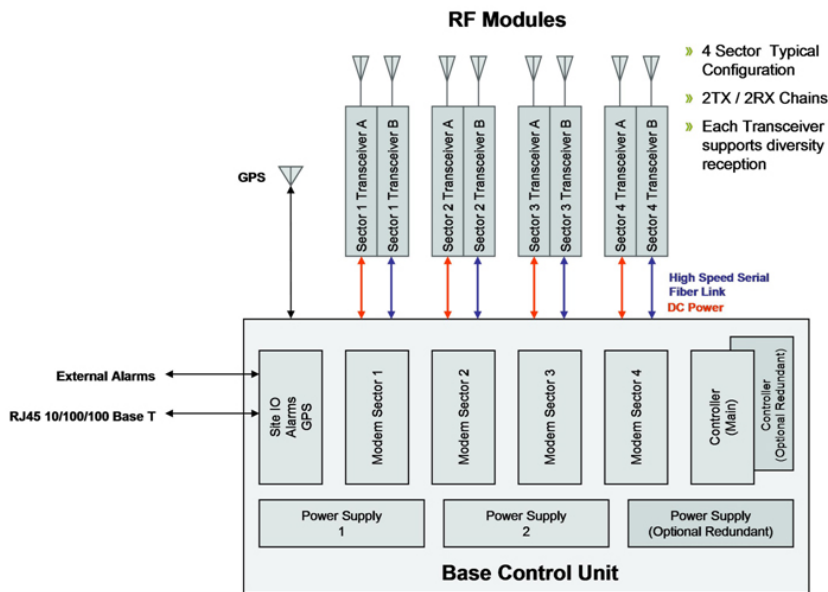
RF Modules

» 4 Sector Typical Configuration

» 2TX / 2RX Chains

» Each Transceiver supports diversity reception

GPS

Sector 1 Transceiver A
Sector 1 Transceiver B
Sector 2 Transceiver A
Sector 2 Transceiver B
Sector 3 Transceiver A
Sector 3 Transceiver B
Sector 4 Transceiver A
Sector 4 Transceiver B

High Speed Serial Fiber Link
DC Power

External Alarms
RJ45 10/100/100 Base T

Site IO Alarms GPS
Modem Sector 1
Modem Sector 2
Modem Sector 3
Modem Sector 4
Controller (Main)
Controller (Optional Redundant)

Power Supply 1
Power Supply 2
Power Supply (Optional Redundant)

Base Control Unit